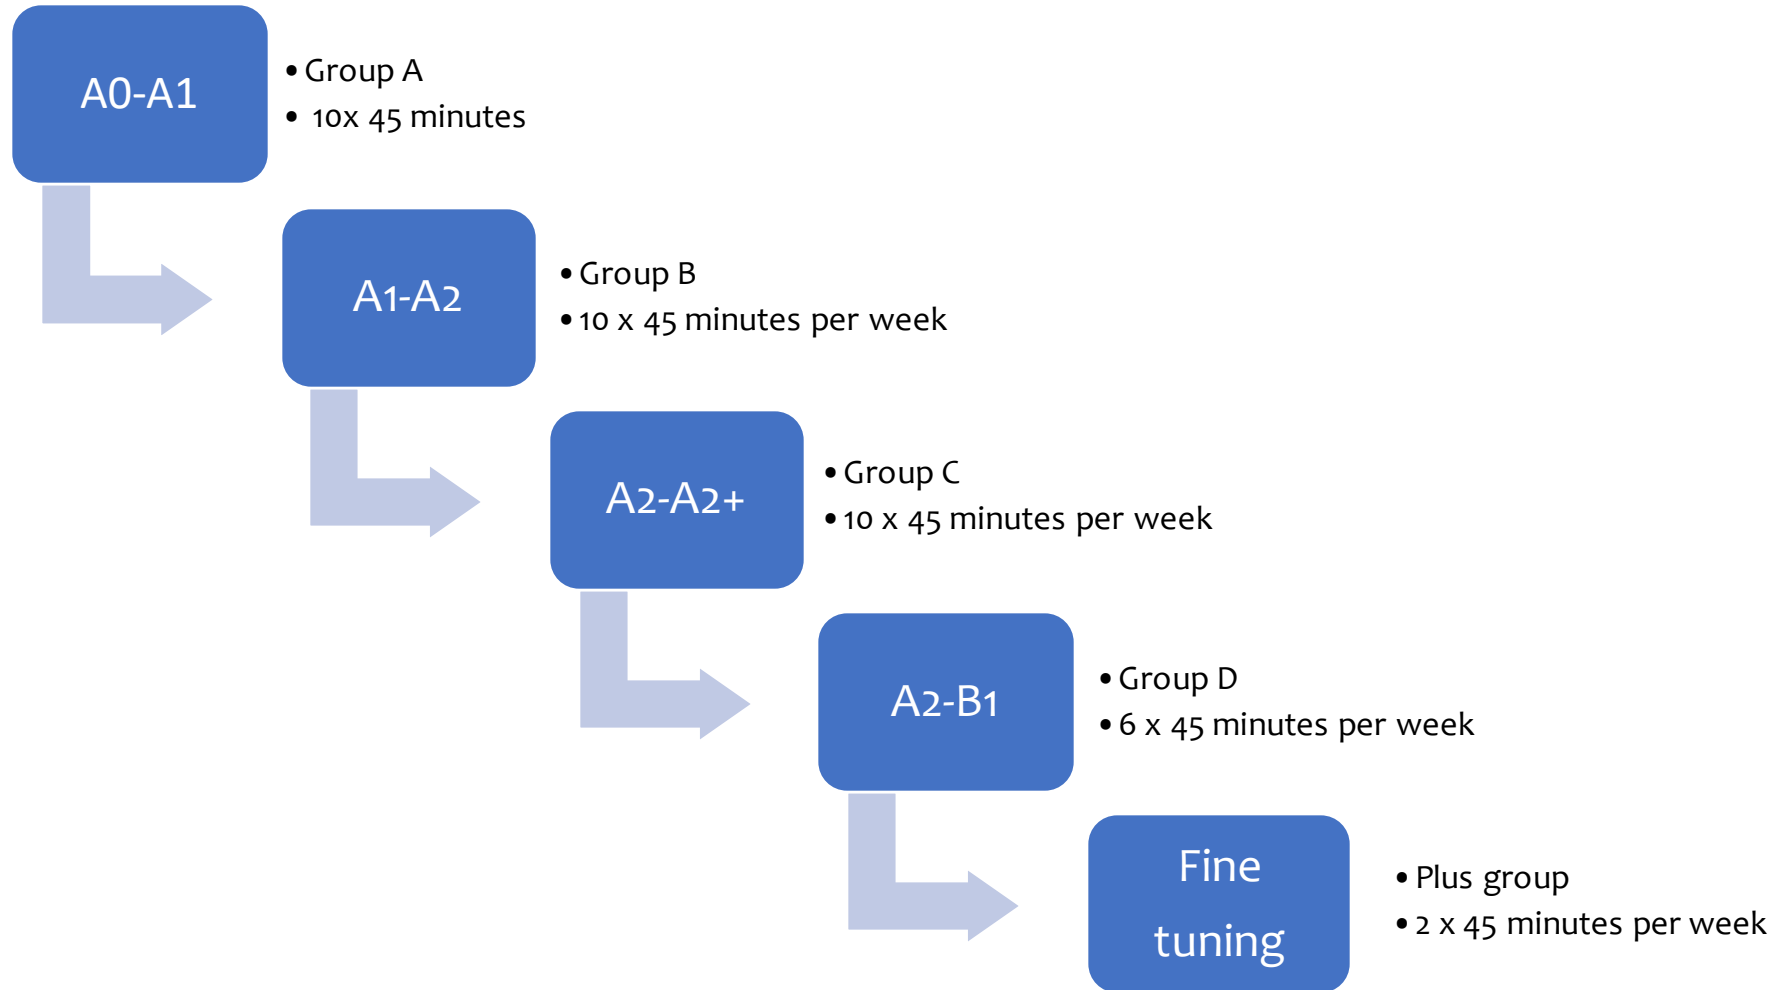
A0-A1

- Group A
- 10x 45 minutes

A1-A2

- Group B
- 10 x 45 minutes per week

A2-A2+

- Group C
- 10 x 45 minutes per week

A2-B1

- Group D
- 6 x 45 minutes per week

Fine tuning

- Plus group
- 2 x 45 minutes per week